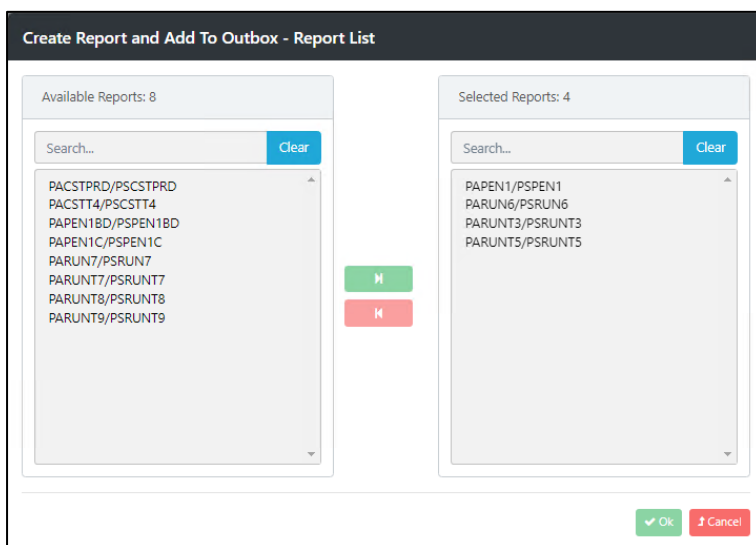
Create Report and Add To Outbox - Report List

Available Reports: 8

Search...

Clear

PACSTPRD/PSCSTPRD
PACSTT4/PSCSTT4
PAPEN1BD/PSPEN1BD
PAPEN1C/PSPEN1C
PARUN7/PSRUN7
PARUNT7/PSRUNT7
PARUNT8/PSRUNT8
PARUNT9/PSRUNT9

Selected Reports: 4

Search...

Clear

PAPEN1/PSPEN1
PARUN6/PSRUN6
PARUNT3/PSRUNT3
PARUNT5/PSRUNT5

Ok

Cancel